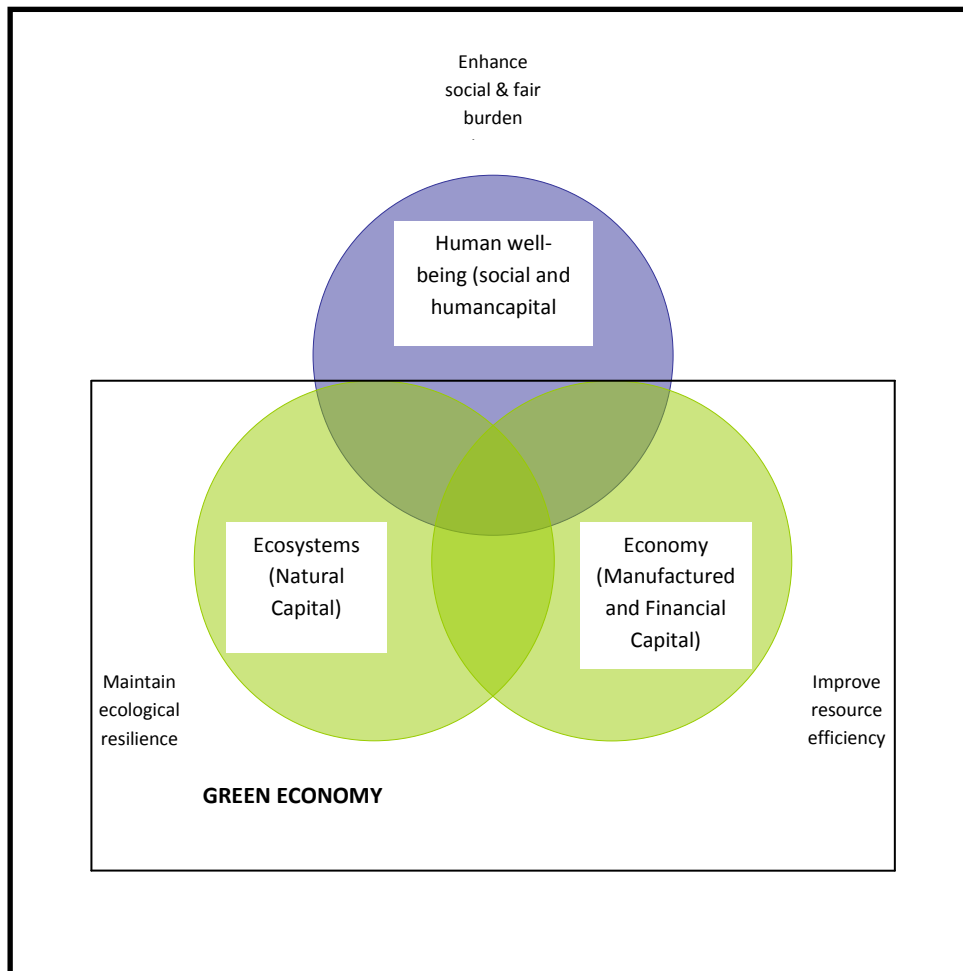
Enhance social & fair burden

Human well-being (social and humancapital

Ecosystems (Natural Capital)

Economy (Manufactured and Financial Capital)

Maintain ecological resilience

Improve resource efficiency

GREEN ECONOMY